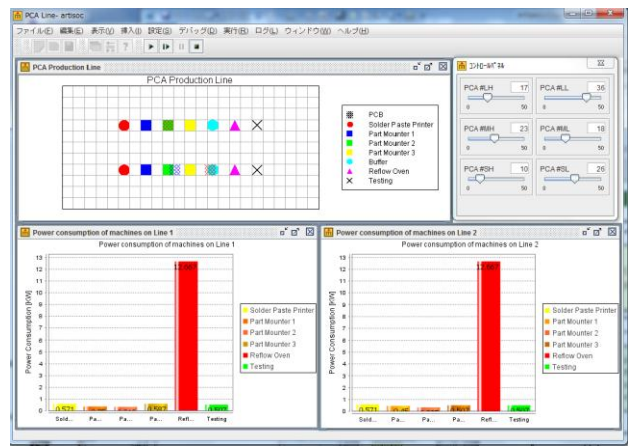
PCA Line - artisoc

ファイル(F) 編集(E) 表示(V) 挿入(I) 設定(S) デバッグ(D) 実行(R) ログ(L) ウィンドウ(W) ヘルプ(H)

PCA Production Line

PCA Production Line

PCB
Solder Paste Printer
Part Mounter 1
Part Mounter 2
Part Mounter 3
Buffer
Reflow Oven
Testing

コントロールパネル

| PCA #LH | 17 | PCA #LL | 36 |
|---|---|---|---|
| 0 | 50 | 0 | 50 |
| PCA #MH | 23 | PCA #ML | 18 |
| 0 | 50 | 0 | 50 |
| PCA #SH | 10 | PCA #SL | 26 |
| 0 | 50 | 0 | 50 |

Power consumption of machines on Line 1

Power consumption of machines on Line 1

Power Consumption [kW]

13
12
11
10
9
8
7
6
5
4
3
2
1
0

0.571 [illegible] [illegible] 0.567 12.067 0.567

Sold... Pa... Pa... Pa... Refl... Testing

Solder Paste Printer
Part Mounter 1
Part Mounter 2
Part Mounter 3
Reflow Oven
Testing

Power consumption of machines on Line 2

Power consumption of machines on Line 2

Power Consumption [kW]

13
12
11
10
9
8
7
6
5
4
3
2
1
0

0.571 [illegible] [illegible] 0.567 12.067 0.567

Sold... Pa... Pa... Pa... Refl... Testing

Solder Paste Printer
Part Mounter 1
Part Mounter 2
Part Mounter 3
Reflow Oven
Testing